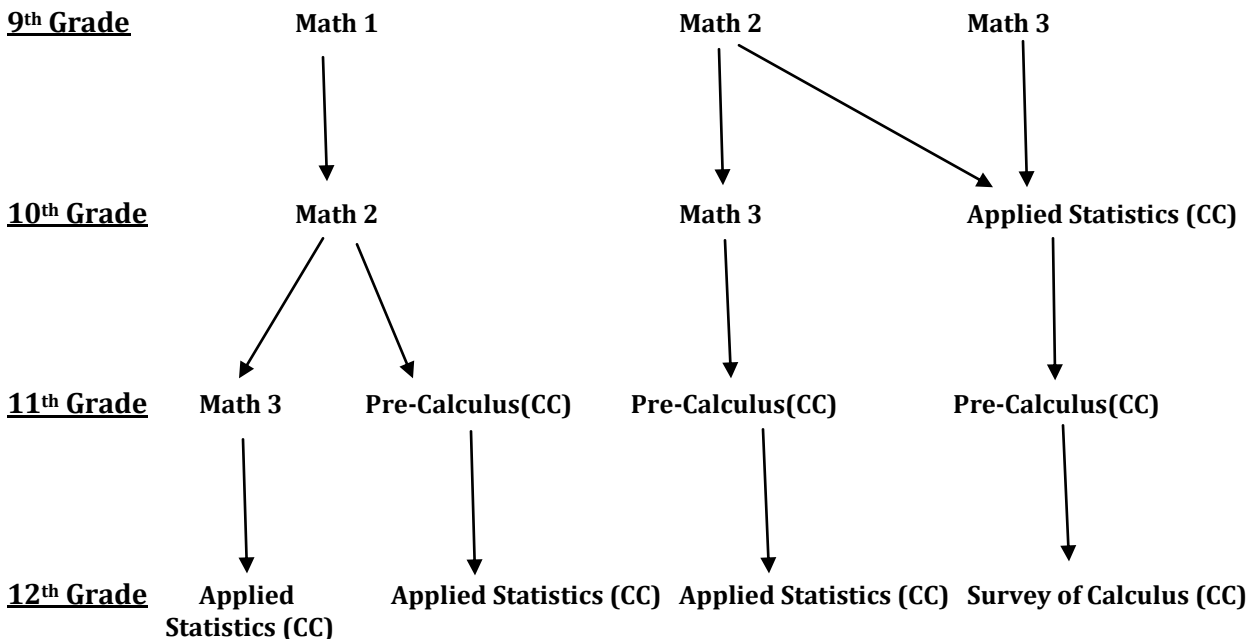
9th Grade Math 1 Math 2 Math 3

10th Grade Math 2 Math 3 Applied Statistics (CC)

11th Grade Math 3 Pre-Calculus(CC) Pre-Calculus(CC) Pre-Calculus(CC)

12th Grade Applied Statistics (CC) Applied Statistics (CC) Applied Statistics (CC) Survey of Calculus (CC)